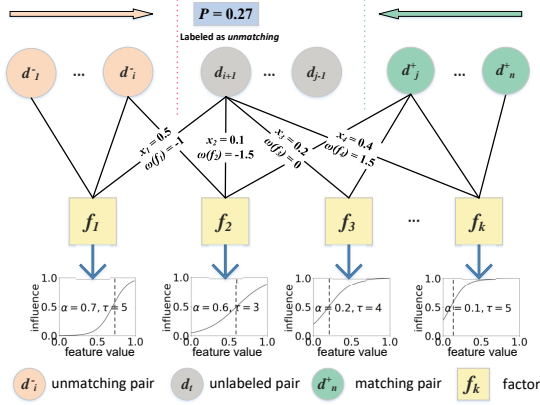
$P = 0.27$

Labeled as *unmatching*

$d^-_1$ ... $d^-_i$ $d_{i+1}$ ... $d_{j-1}$ $d^+_j$ ... $d^+_n$

$x_1 = 0.5$
$\omega(f_1) = -1$

$x_2 = 0.1$
$\omega(f_2) = -1.5$

$x_3 = 0.2$
$\omega(f_3) = 0$

$x_4 = 0.4$
$\omega(f_4) = 1.5$

$f_1$ $f_2$ $f_3$ ... $f_k$

| influence | feature value |
|---|---|
| $\alpha = 0.7, \tau = 5$ | 0.0 0.5 1.0 |
| $\alpha = 0.6, \tau = 3$ | 0.0 0.5 1.0 |
| $\alpha = 0.2, \tau = 4$ | 0.0 0.5 1.0 |
| $\alpha = 0.1, \tau = 5$ | 0.0 0.5 1.0 |

1.0 0.5 0.0

$d^-_i$ unmatching pair $d_i$ unlabeled pair $d^+_n$ matching pair $f_k$ factor